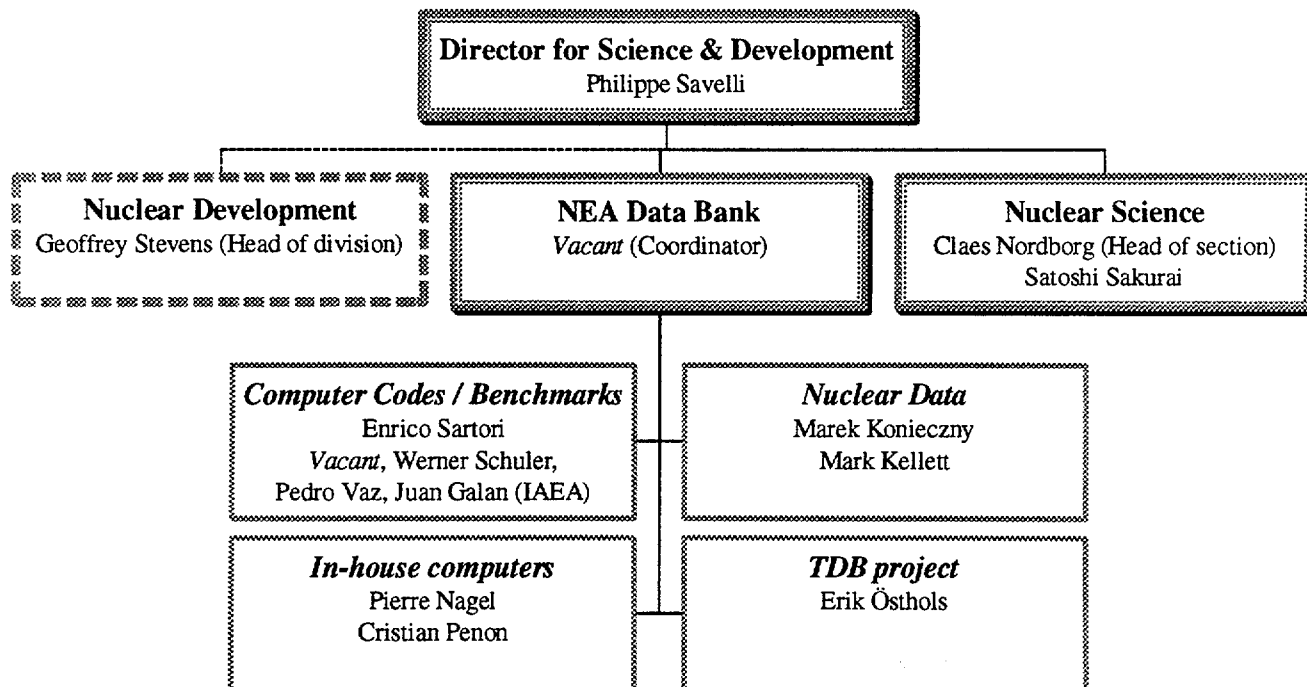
Director for Science & Development
Philippe Savelli

Nuclear Development
Geoffrey Stevens (Head of division)

NEA Data Bank
Vacant (Coordinator)

Nuclear Science
Claes Nordborg (Head of section)
Satoshi Sakurai

Computer Codes / Benchmarks
Enrico Sartori
Vacant, Werner Schuler,
Pedro Vaz, Juan Galan (IAEA)

Nuclear Data
Marek Konieczny
Mark Kellett

In-house computers
Pierre Nagel
Cristian Penon

TDB project
Erik Östhols